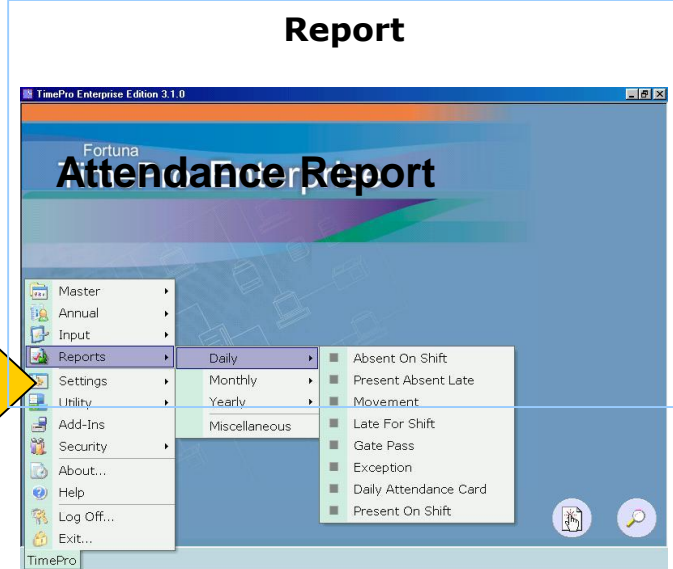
Report

TimePro Enterprise Edition 3.1.0

Fortuna

Attendance Report

Master
Annual
Input
Reports
Settings
Utility
Add-Ins
Security
About...
Help
Log Off...
Exit...

Daily
Monthly
Yearly
Miscellaneous

Absent On Shift
Present Absent Late
Movement
Late For Shift
Gate Pass
Exception
Daily Attendance Card
Present On Shift

TimePro